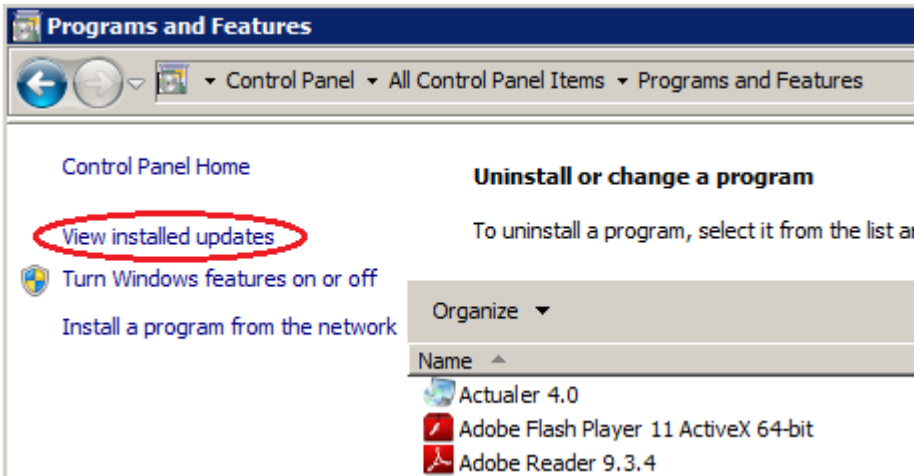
Programs and Features

Control Panel ▾ All Control Panel Items ▾ Programs and Features

Control Panel Home

View installed updates

Turn Windows features on or off

Install a program from the network

Uninstall or change a program

To uninstall a program, select it from the list a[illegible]

Organize ▾

Name

Actualer 4.0

Adobe Flash Player 11 ActiveX 64-bit

Adobe Reader 9.3.4